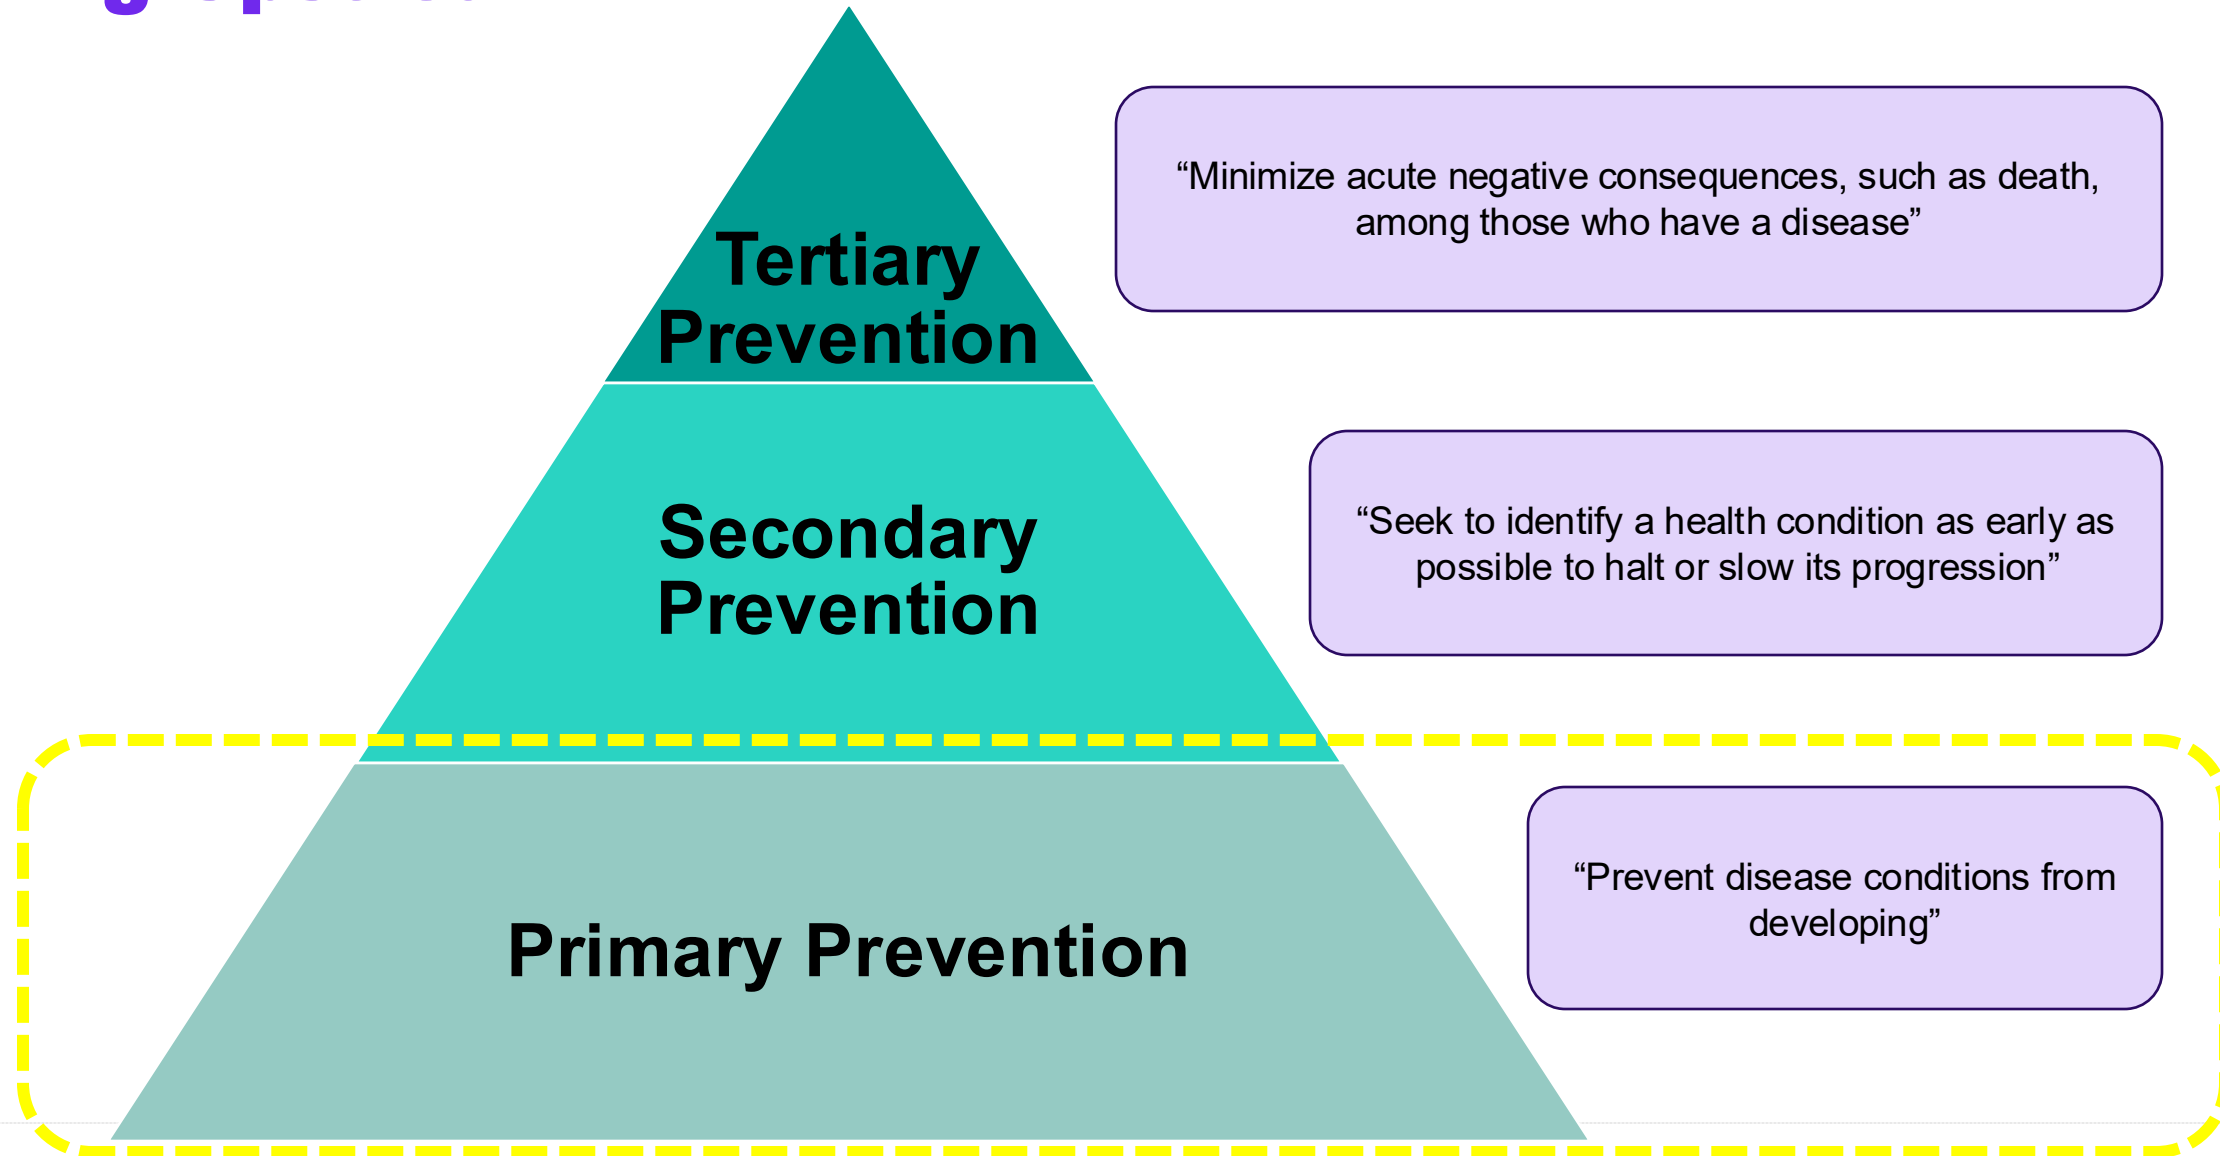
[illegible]

Tertiary Prevention

“Minimize acute negative consequences, such as death, among those who have a disease”

Secondary Prevention

“Seek to identify a health condition as early as possible to halt or slow its progression”

Primary Prevention

“Prevent disease conditions from developing”